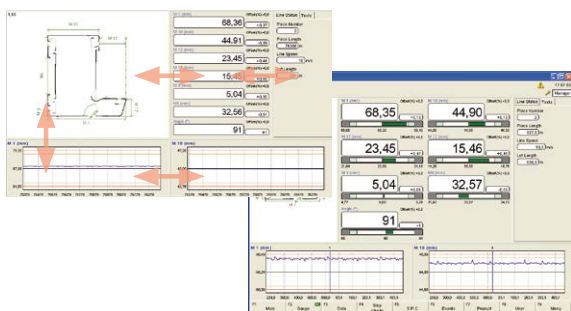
68,36

44,91

23,45

15,46

5,04

32,56

91

Line Status

Tools

Piece Number

Piece Length

Line Speed

Lot Length

M 1 (mm)

M 10 (mm)

68,35

44,90

23,45

15,46

5,04

32,57

91

Line Status

Tools

Piece Number

Piece Length

Line Speed

Lot Length

M 1 (mm)

M 10 (mm)

Manager

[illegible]